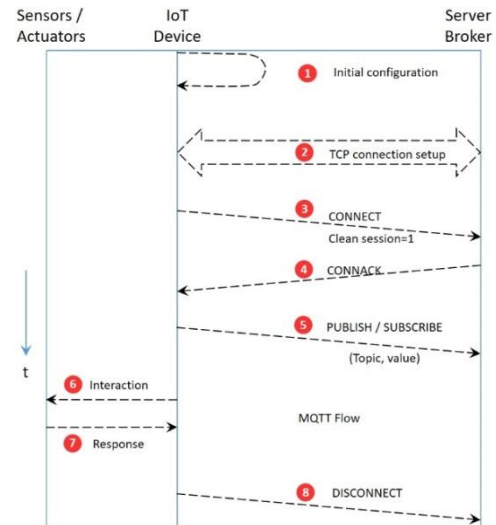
Sensors / Actuators

IoT Device

Server Broker

1 Initial configuration

2 TCP connection setup

3 CONNECT
Clean session=1

4 CONNACK

5 PUBLISH / SUBSCRIBE
(Topic, value)

t

6 Interaction

MQTT Flow

7 Response

8 DISCONNECT